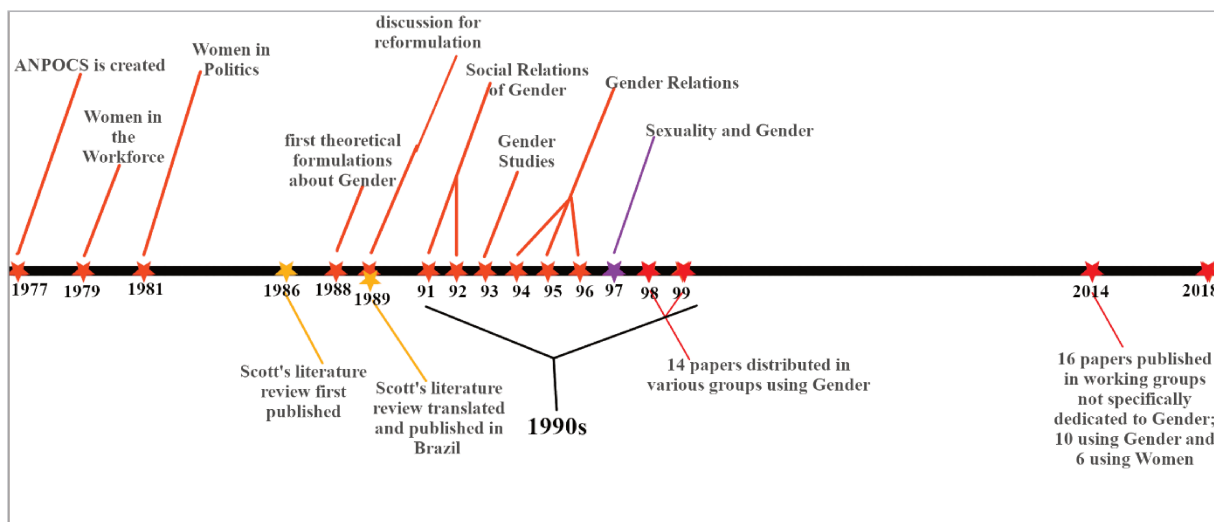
ANPOCS is created

Women in the Workforce

Women in Politics

first theoretical formulations about Gender

discussion for reformulation

Social Relations of Gender

Gender Studies

Gender Relations

Sexuality and Gender

1977 1979 1981 1986 1988 1989 91 92 93 94 95 96 97 98 99 2014 2018

Scott's literature review first published

Scott's literature review translated and published in Brazil

1990s

14 papers distributed in various groups using Gender

16 papers published in working groups not specifically dedicated to Gender; 10 using Gender and 6 using Women